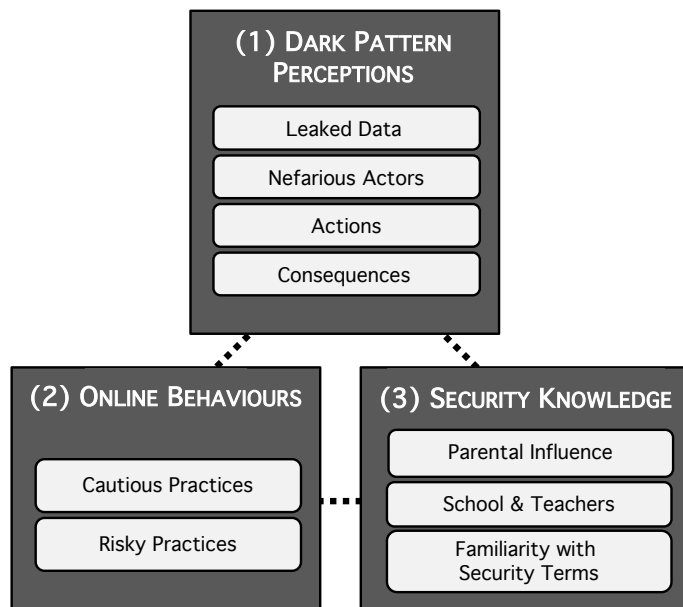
(1) DARK PATTERN PERCEPTIONS

Leaked Data

Nefarious Actors

Actions

Consequences

(2) ONLINE BEHAVIOURS

Cautious Practices

Risky Practices

(3) SECURITY KNOWLEDGE

Parental Influence

School & Teachers

Familiarity with Security Terms